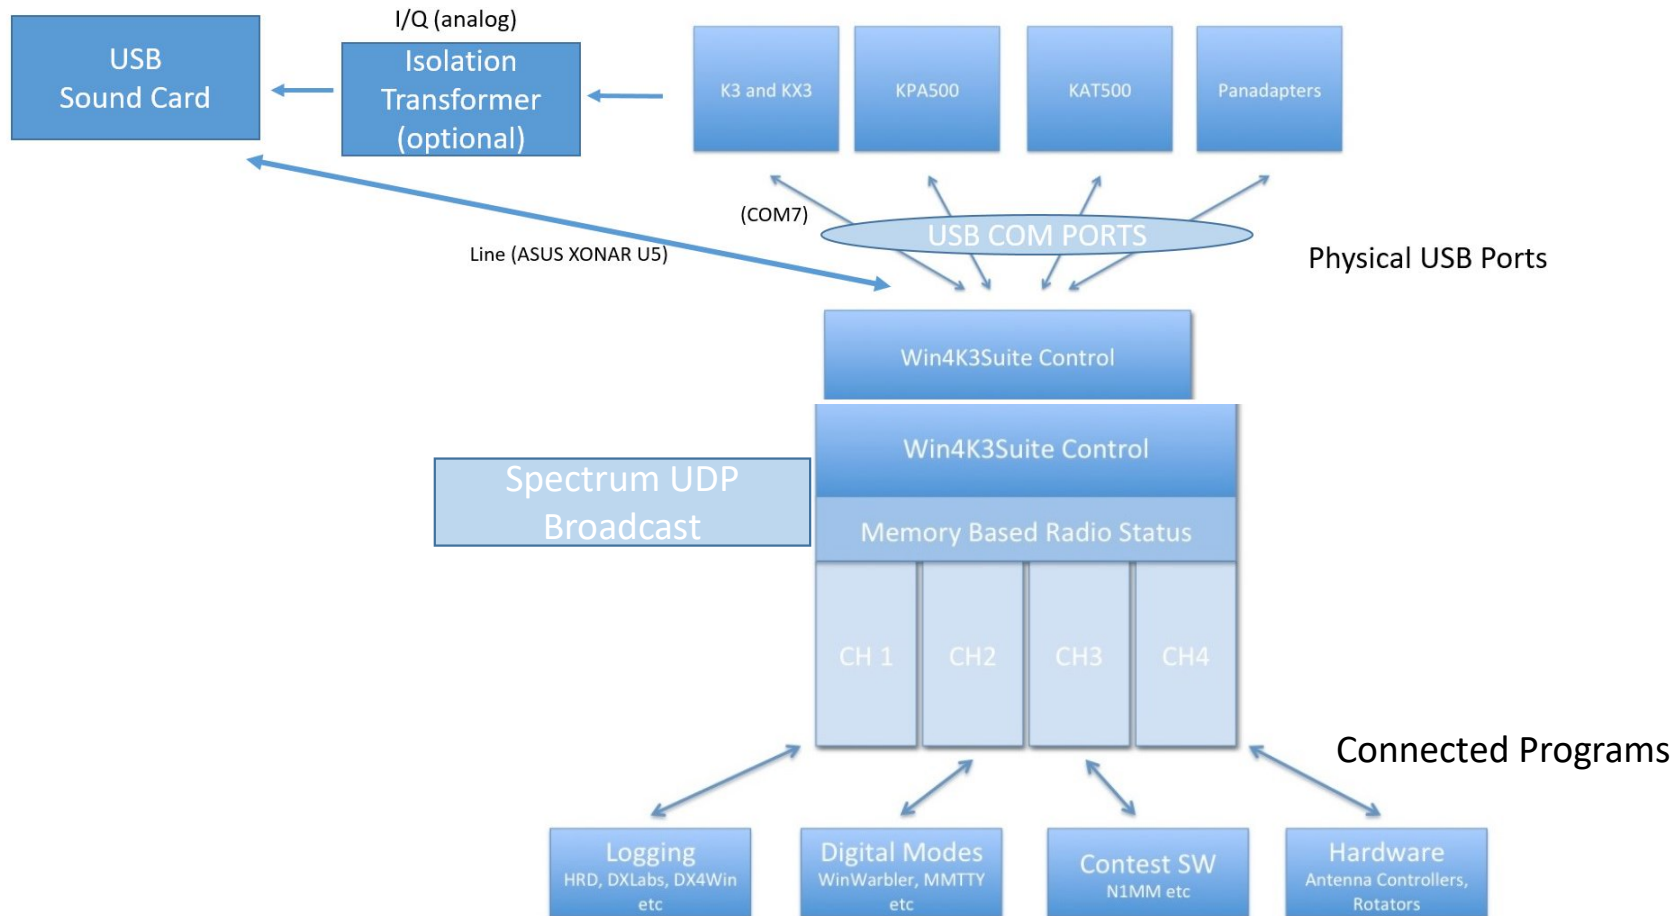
I/Q (analog)

USB
Sound Card

Isolation
Transformer
(optional)

K3 and KX3

KPA500

KAT500

Panadapters

(COM7)

USB COM PORTS

Physical USB Ports

Line (ASUS XONAR U5)

Win4K3Suite Control

Win4K3Suite Control

Spectrum UDP
Broadcast

Memory Based Radio Status

CH 1

CH2

CH3

CH4

Connected Programs

Logging
HRD, DXLabs, DX4Win
etc

Digital Modes
WinWarbler, MMTTY
etc

Contest SW
N1MM etc

Hardware
Antenna Controllers,
Rotators